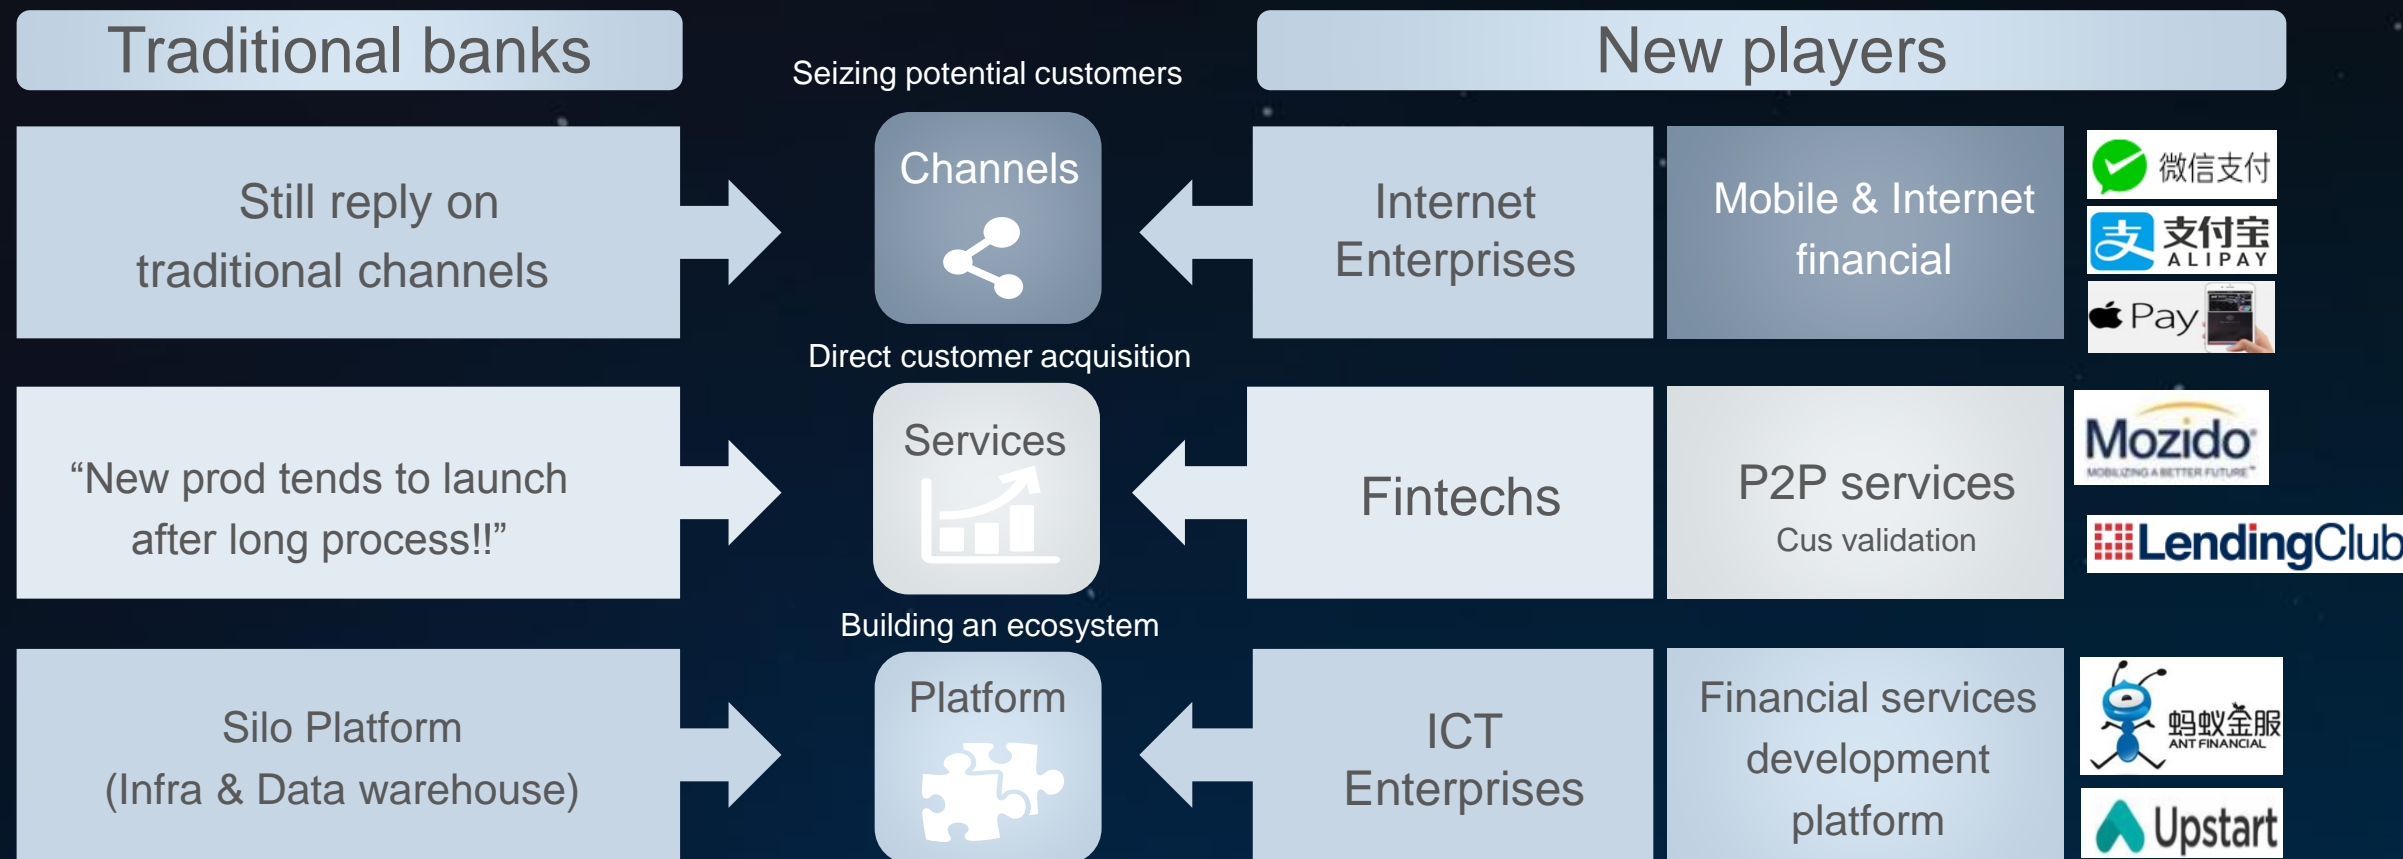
Traditional banks

Seizing potential customers

New players

Still reply on traditional channels

Channels

Internet Enterprises

Mobile & Internet financial

微信支付

支付宝 ALIPAY

Pay

Direct customer acquisition

"New prod tends to launch after long process!!"

Services

Fintechs

P2P services

Cus validation

Mozido

MOBILIZING A BETTER FUTURE

LendingClub

Building an ecosystem

Silo Platform (Infra & Data warehouse)

Platform

ICT Enterprises

Financial services development platform

蚂蚁金服 ANT FINANCIAL

Upstart